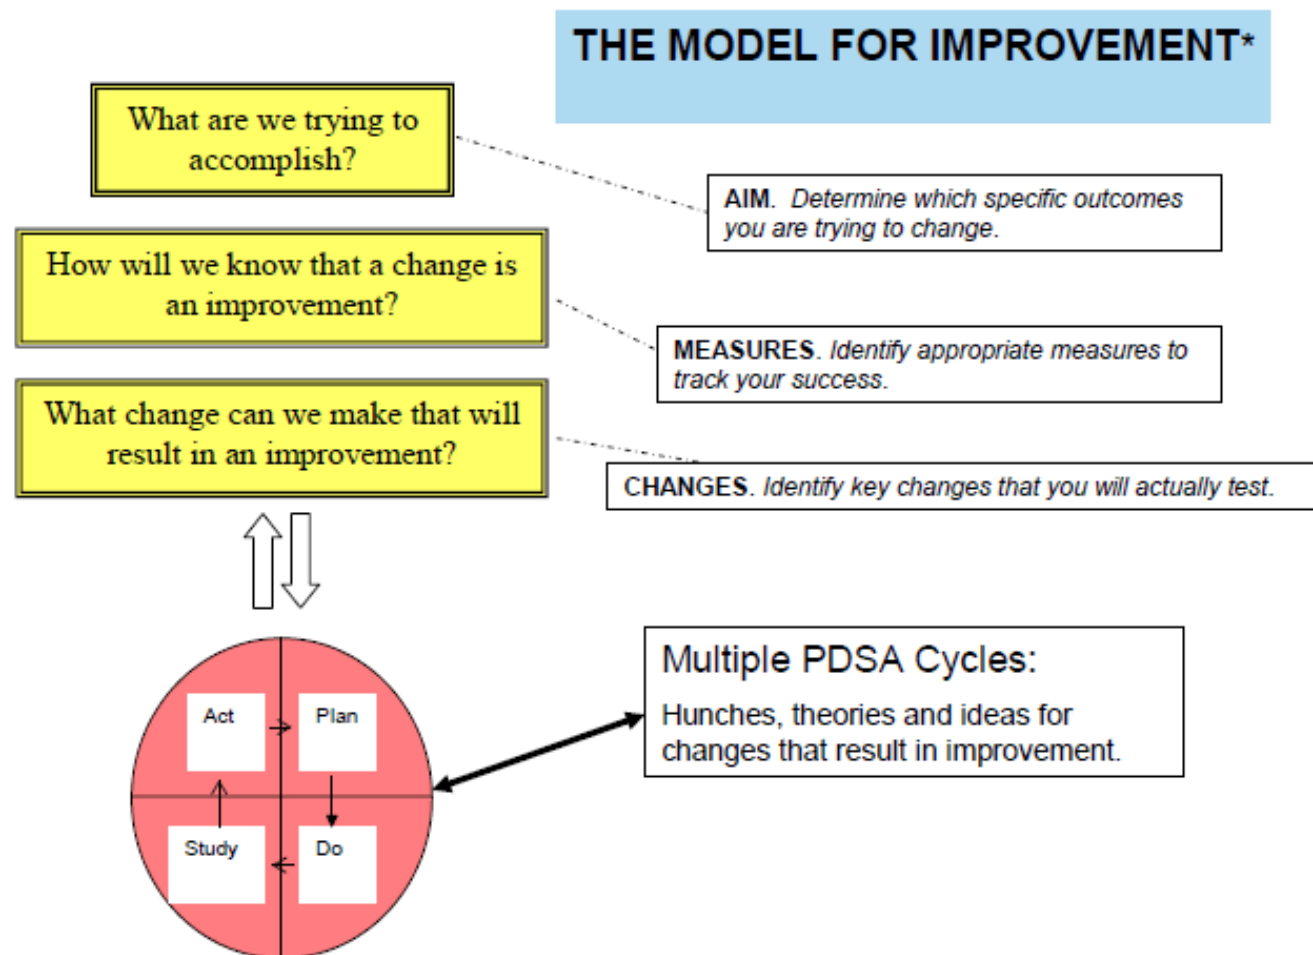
THE MODEL FOR IMPROVEMENT*

What are we trying to accomplish?

AIM. Determine which specific outcomes you are trying to change.

How will we know that a change is an improvement?

MEASURES. Identify appropriate measures to track your success.

What change can we make that will result in an improvement?

CHANGES. Identify key changes that you will actually test.

Act

Plan

Study

Do

Multiple PDSA Cycles:

Hunches, theories and ideas for changes that result in improvement.